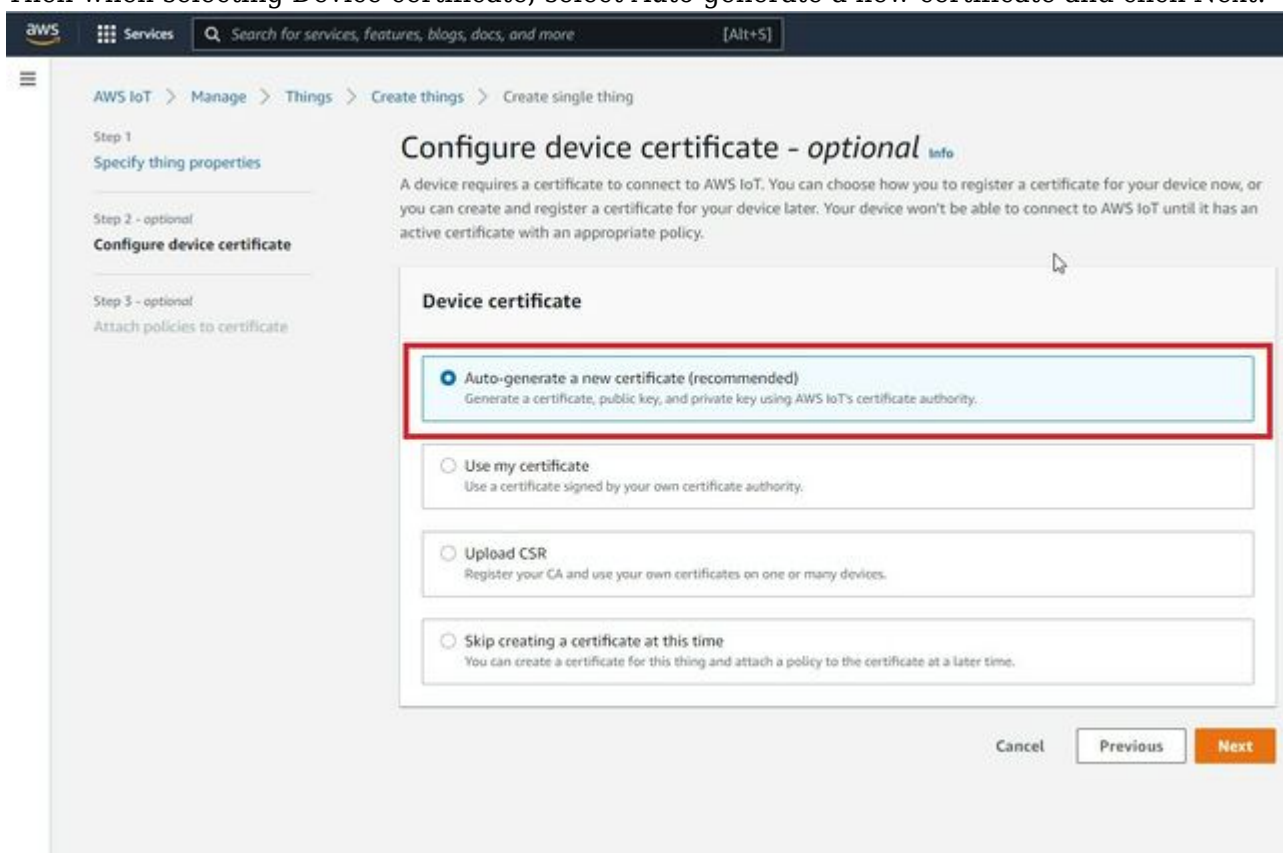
Then when selecting Device certificate, select Auto-generate a new certificate and click Next.

aws Services Search for services, features, blogs, docs, and more [Alt+S]

AWS IoT > Manage > Things > Create things > Create single thing

Step 1
Specify thing properties

Step 2 - optional
Configure device certificate

Step 3 - optional
Attach policies to certificate

Configure device certificate - *optional* Info

A device requires a certificate to connect to AWS IoT. You can choose how you to register a certificate for your device now, or you can create and register a certificate for your device later. Your device won't be able to connect to AWS IoT until it has an active certificate with an appropriate policy.

Device certificate

Auto-generate a new certificate (recommended)
Generate a certificate, public key, and private key using AWS IoT's certificate authority.

Use my certificate
Use a certificate signed by your own certificate authority.

Upload CSR
Register your CA and use your own certificates on one or many devices.

Skip creating a certificate at this time
You can create a certificate for this thing and attach a policy to the certificate at a later time.

Cancel Previous Next